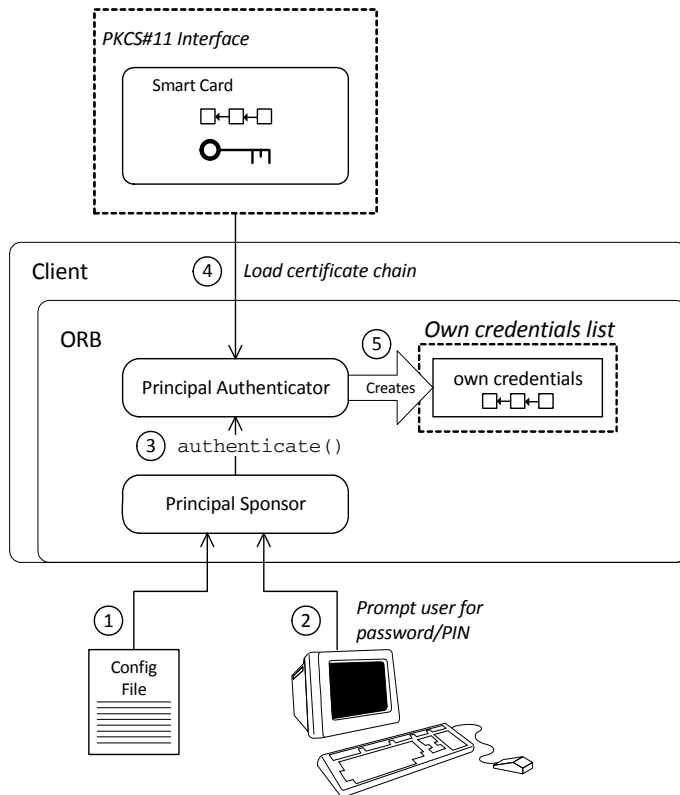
PKCS#11 Interface

Smart Card

Client

4 Load certificate chain

ORB

Own credentials list

5

Principal Authenticator

Creates

own credentials

3 authenticate()

Principal Sponsor

1

2 Prompt user for password/PIN

Config File